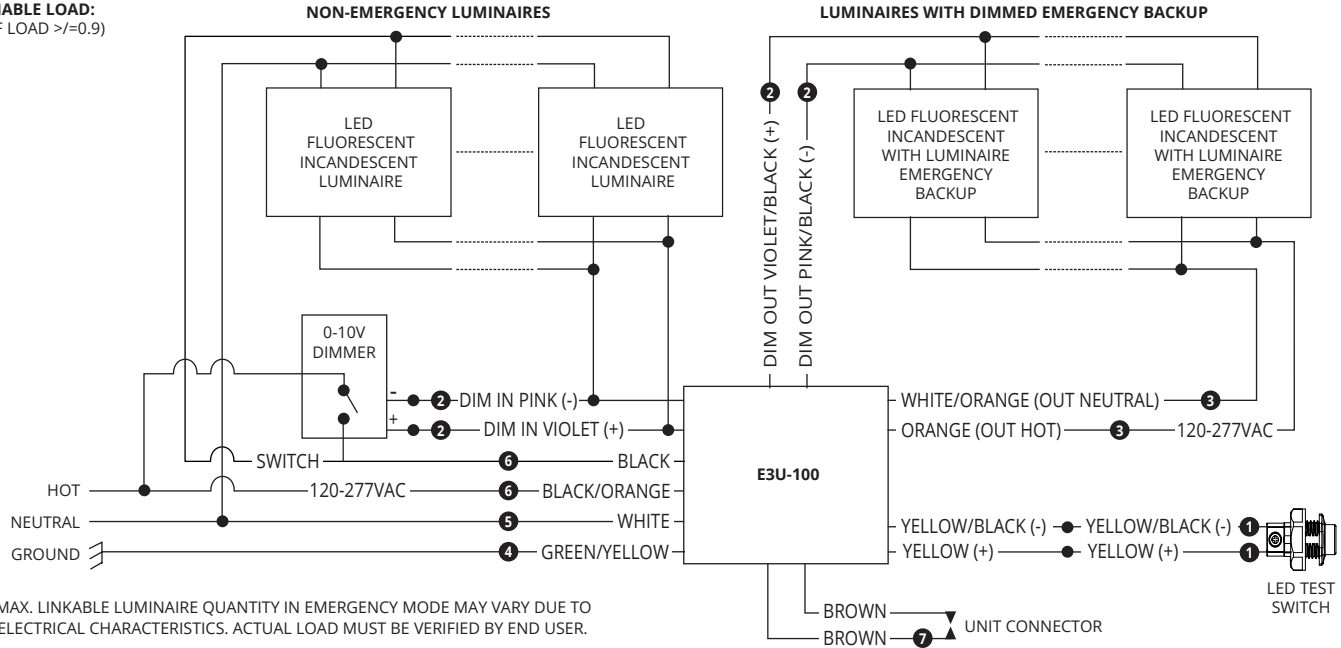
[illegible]IABLE LOAD:
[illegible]F LOAD >/=0.9)

NON-EMERGENCY LUMINAIRES

LUMINAIRES WITH DIMMED EMERGENCY BACKUP

LED FLUORESCENT INCANDESCENT LUMINAIRE

LED FLUORESCENT INCANDESCENT LUMINAIRE

2 DIM OUT VIOLET/BLACK (+)

2 DIM OUT PINK/BLACK (-)

LED FLUORESCENT INCANDESCENT WITH LUMINAIRE EMERGENCY BACKUP

LED FLUORESCENT INCANDESCENT WITH LUMINAIRE EMERGENCY BACKUP

0-10V DIMMER

-
+

2 DIM IN PINK (-)

2 DIM IN VIOLET (+)

SWITCH

6 BLACK

HOT

120-277VAC

6 BLACK/ORANGE

NEUTRAL

5 WHITE

GROUND

4 GREEN/YELLOW

E3U-100

WHITE/ORANGE (OUT NEUTRAL) 3

ORANGE (OUT HOT) 3 120-277VAC

YELLOW/BLACK (-) YELLOW/BLACK (-) 1

YELLOW (+) YELLOW (+) 1

LED TEST SWITCH

BROWN

BROWN 7

UNIT CONNECTOR

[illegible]MAX. LINKABLE LUMINAIRE QUANTITY IN EMERGENCY MODE MAY VARY DUE TO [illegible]ELECTRICAL CHARACTERISTICS. ACTUAL LOAD MUST BE VERIFIED BY END USER.